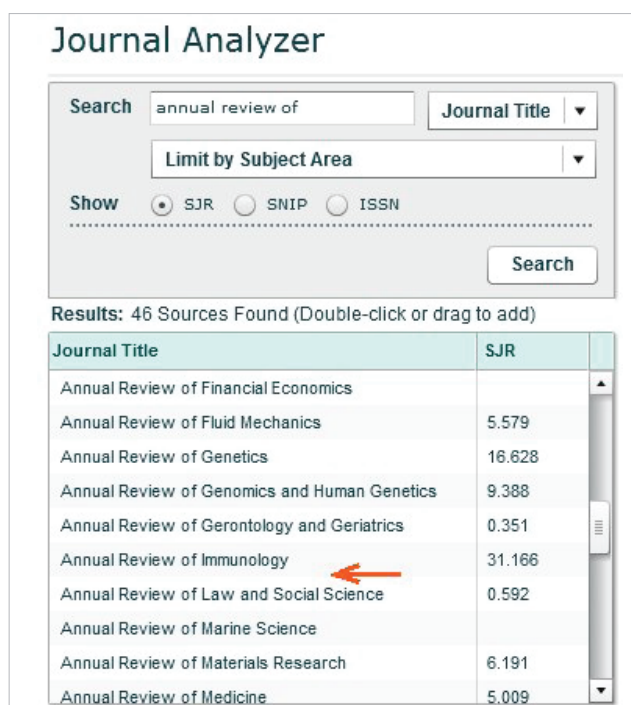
Journal Analyzer

Search annual review of Journal Title

Limit by Subject Area

Show SJR SNIP ISSN

Search

Results: 46 Sources Found (Double-click or drag to add)

| Journal Title | SJR |
|---|---|
| Annual Review of Financial Economics | |
| Annual Review of Fluid Mechanics | 5.579 |
| Annual Review of Genetics | 16.628 |
| Annual Review of Genomics and Human Genetics | 9.388 |
| Annual Review of Gerontology and Geriatrics | 0.351 |
| Annual Review of Immunology | 31.166 |
| Annual Review of Law and Social Science | 0.592 |
| Annual Review of Marine Science | |
| Annual Review of Materials Research | 6.191 |
| Annual Review of Medicine | 5.009 |